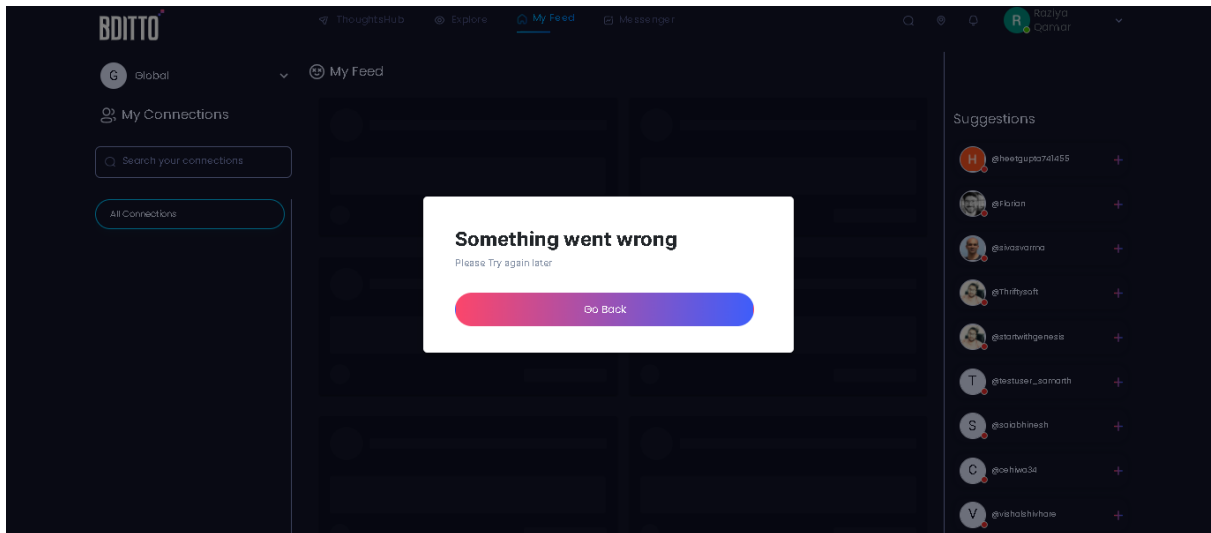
BDITTO

ThoughtsHub Explore My Feed Messenger

R Raziya Qamar

G Global

My Connections

Search your connections

All Connections

My Feed

Something went wrong

Please Try again later

Go Back

Suggestions

H @heetgupta741455 +

@Florian +

@sivasvarma +

@Thriftysoft +

@startwithgenesis +

T @testuser_samarth +

S @saiabhinesh +

C @cehiwa34 +

V @vishalshivhare +